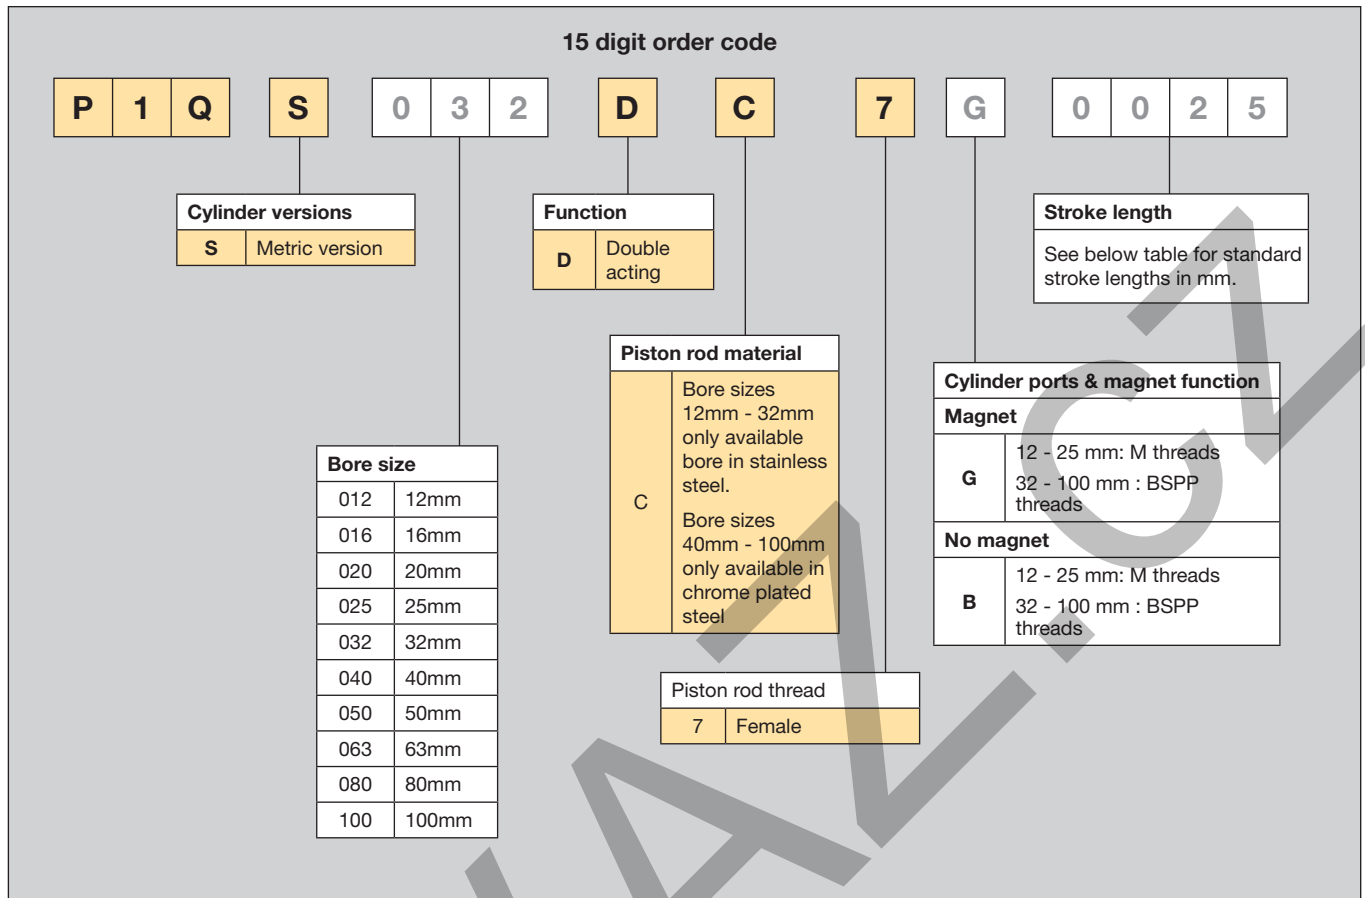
15 digit order code

P 1 Q S 0 3 2 D C 7 G 0 0 2 5

Cylinder versions

| S | Metric version |
|---|---|

Function

| D | Double acting |
|---|---|

Stroke length

See below table for standard stroke lengths in mm.

Piston rod material

| C | Bore sizes 12mm - 32mm only available bore in stainless steel. Bore sizes 40mm - 100mm only available in chrome plated steel |
|---|---|

Cylinder ports & magnet function

Magnet

| G | 12 - 25 mm: M threads 32 - 100 mm : BSPP threads |
|---|---|

No magnet

| B | 12 - 25 mm: M threads 32 - 100 mm : BSPP threads |
|---|---|

Bore size

| 012 | 12mm |
|---|---|
| 016 | 16mm |
| 020 | 20mm |
| 025 | 25mm |
| 032 | 32mm |
| 040 | 40mm |
| 050 | 50mm |
| 063 | 63mm |
| 080 | 80mm |
| 100 | 100mm |

Piston rod thread

| 7 | Female |
|---|---|